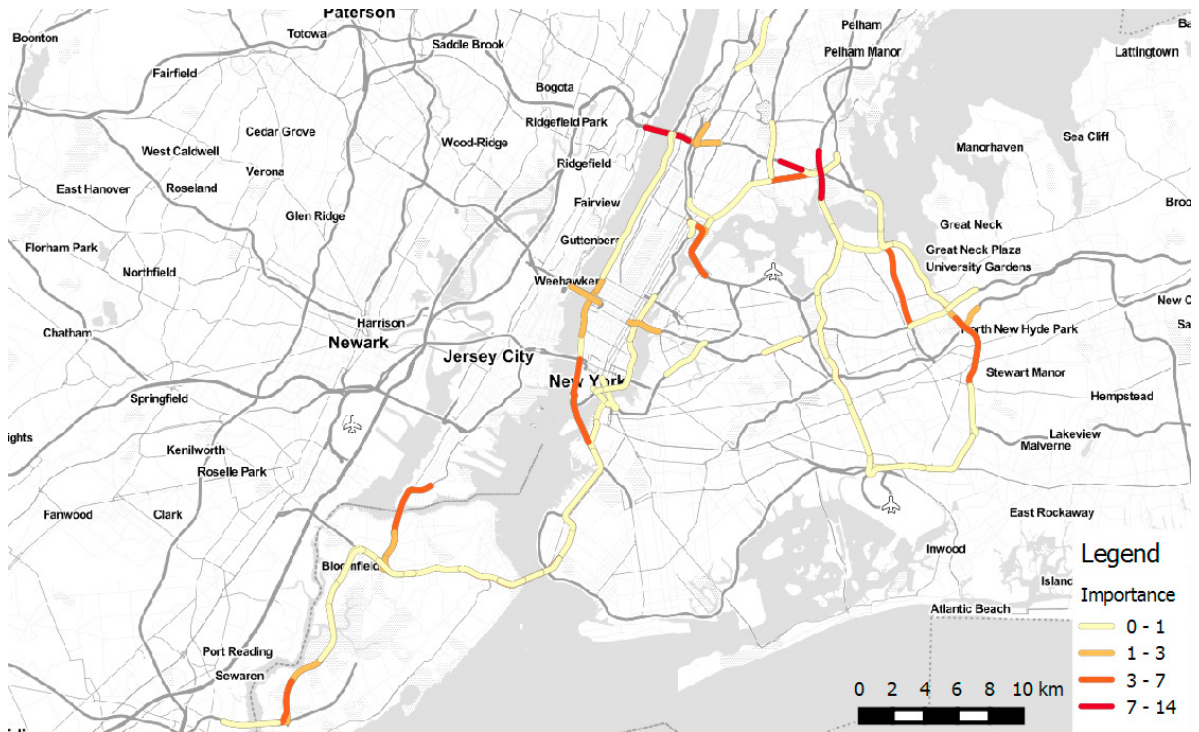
Paterson
Boonton
Totowa
Saddle Brook
Pelham
Pelham Manor
Lattingtown
Fairfield
Bogota
Ridgefield Park
Cedar Grove
Wood-Ridge
Sea Cliff
West Caldwell
Verona
Ridgefield
Manorhaven
East Hanover
Roseland
Fairview
Glen Ridge
Great Neck
Broo
Guttenberg
Great Neck Plaza
Florham Park
University Gardens
Northfield
Weehawken
New C
Harrison
North New Hyde Park
Sa
Chatham
Newark
Jersey City
New York
Stewart Manor
Springfield
Hempstead
ights
Lakeview
Kenilworth
Malverne
Roselle Park
Fanwood
Clark
East Rockaway
Bloomfield
Inwood
Island
Atlantic Beach
Port Reading
Sewaren
Legend
Importance
0 - 1
1 - 3
3 - 7
7 - 14
0 2 4 6 8 10 km